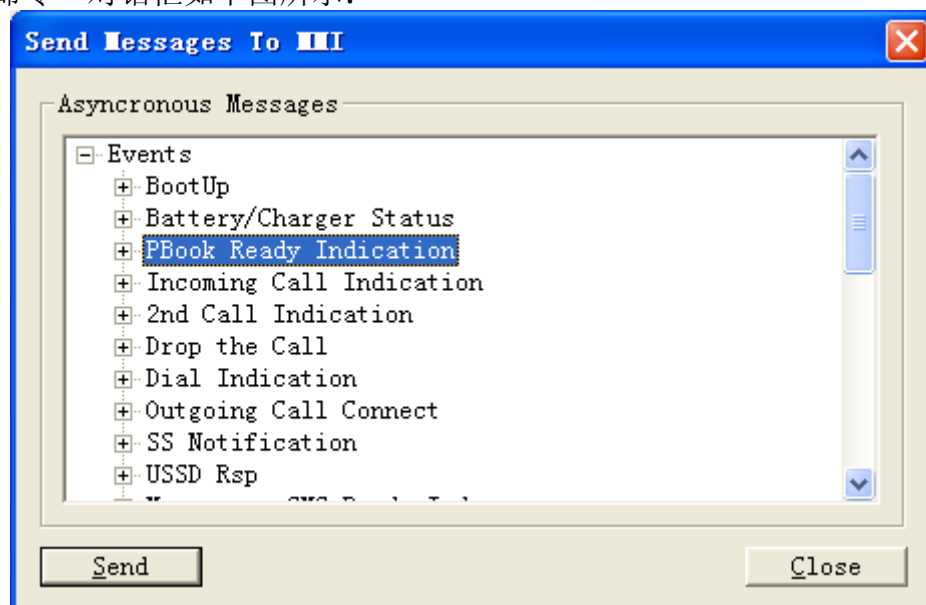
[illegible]对话框如下图所示:

Send Messages To MMI

Asyncronous Messages

Events
BootUp
Battery/Charger Status
PBook Ready Indication
Incoming Call Indication
2nd Call Indication
Drop the Call
Dial Indication
Outgoing Call Connect
SS Notification
USSD Rsp
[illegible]

Send
Close